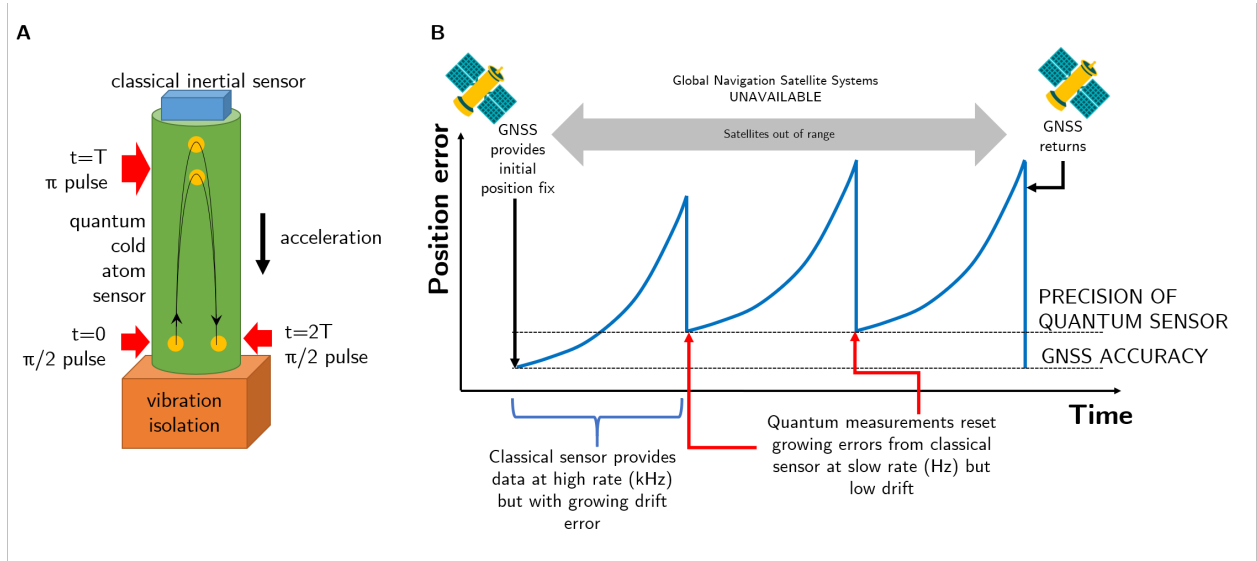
A

classical inertial sensor

t=T
π pulse

quantum
cold
atom
sensor

acceleration

t=0
π/2 pulse

t=2T
π/2 pulse

vibration
isolation

B

Global Navigation Satellite Systems
UNAVAILABLE

Satellites out of range

GNSS
provides
initial
position fix

GNSS
returns

Position error

PRECISION OF
QUANTUM SENSOR

GNSS ACCURACY

Time

Classical sensor provides data at high rate (kHz) but with growing drift error

Quantum measurements reset growing errors from classical sensor at slow rate (Hz) but low drift